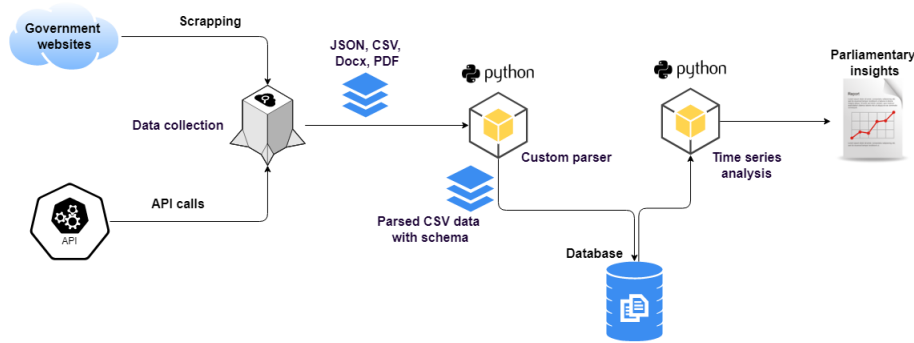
Government websites

Scrapping

JSON, CSV, Docx, PDF

python

python

Parliamentary insights

Report

Data collection

Custom parser

Time series analysis

API calls

API

Parsed CSV data with schema

Database